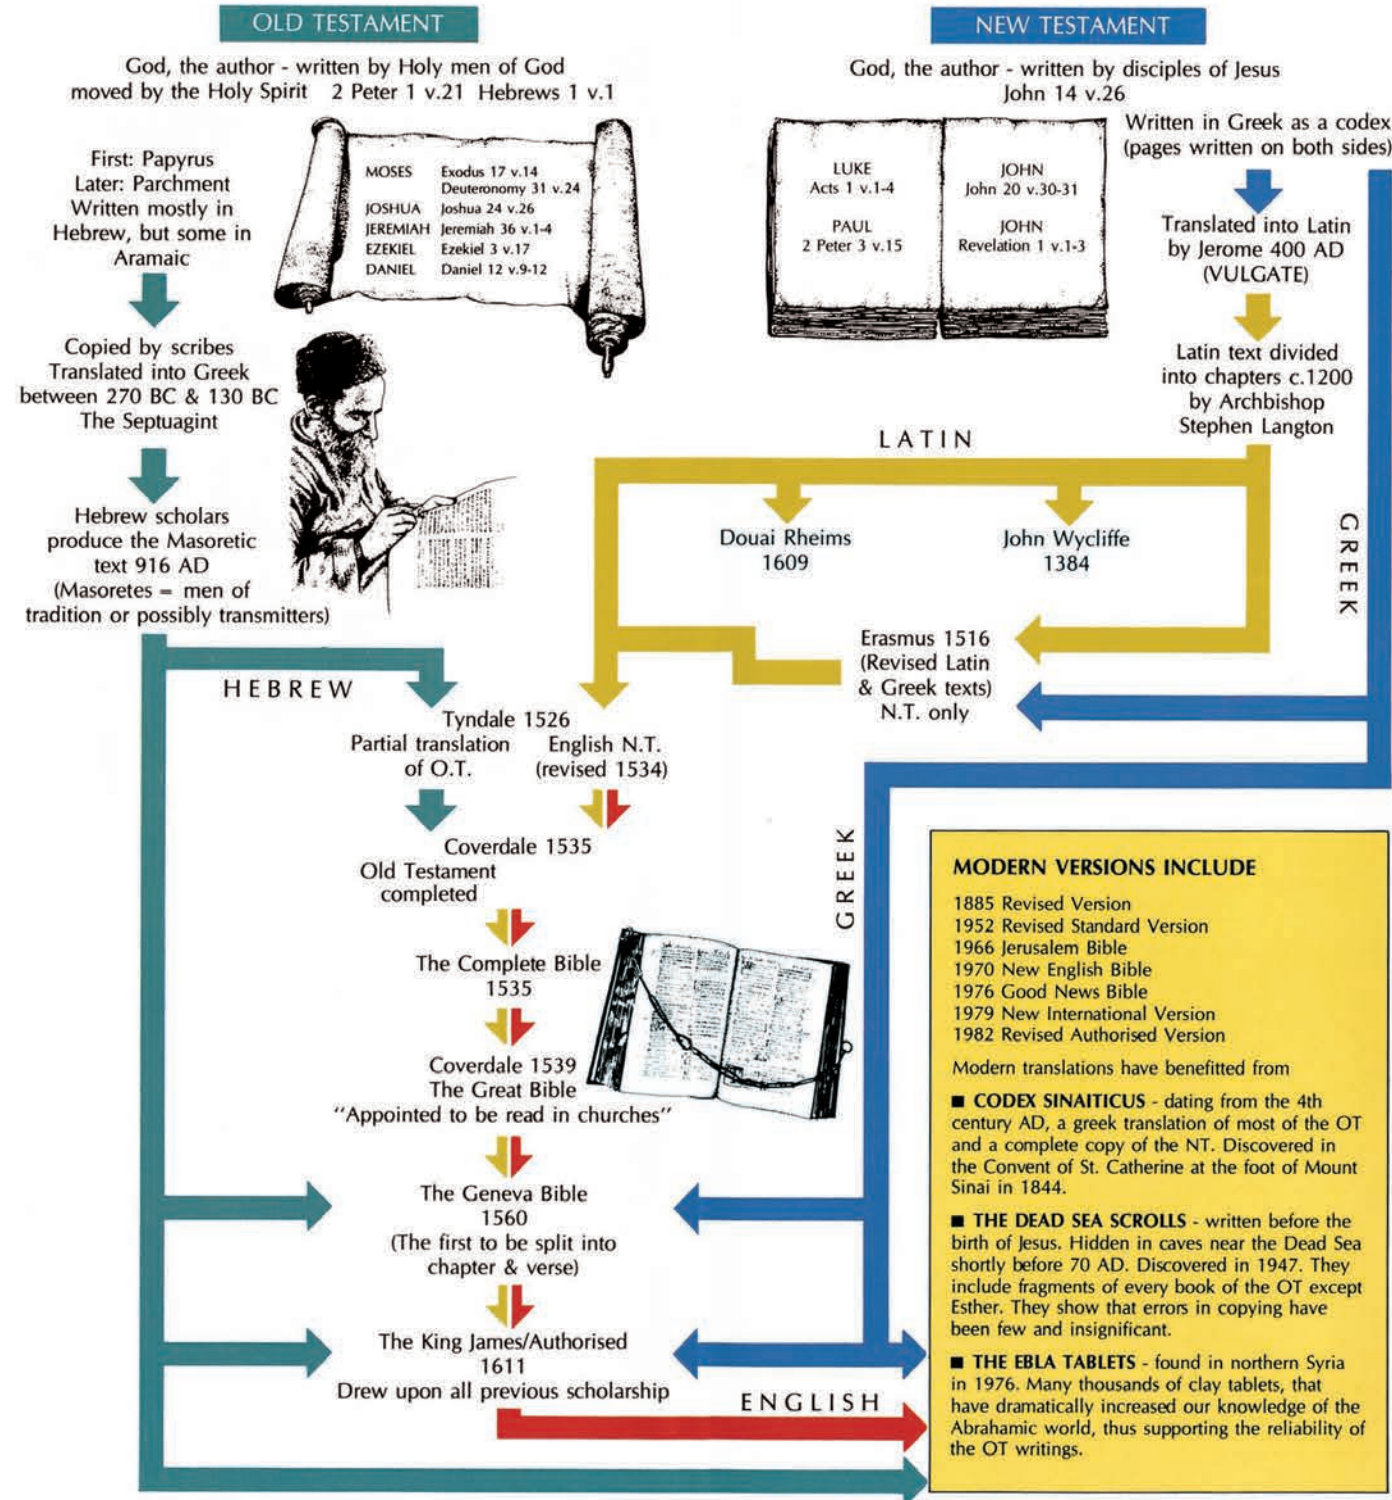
OLD TESTAMENT

God, the author - written by Holy men of God moved by the Holy Spirit 2 Peter 1 v.21 Hebrews 1 v.1

| | |
|---|---|
| MOSES | Exodus 17 v.14 Deuteronomy 31 v.24 |
| JOSHUA | Joshua 24 v.26 |
| JEREMIAH | Jeremiah 36 v.1-4 |
| EZEKIEL | Ezekiel 3 v.17 |
| DANIEL | Daniel 12 v.9-12 |

First: Papyrus
Later: Parchment
Written mostly in Hebrew, but some in Aramaic

Copied by scribes
Translated into Greek between 270 BC & 130 BC
The Septuagint

Hebrew scholars produce the Masoretic text 916 AD
(Masoretes = men of tradition or possibly transmitters)

NEW TESTAMENT

God, the author - written by disciples of Jesus
John 14 v.26

LUKE
Acts 1 v.1-4

PAUL
2 Peter 3 v.15

JOHN
John 20 v.30-31

JOHN
Revelation 1 v.1-3

Written in Greek as a codex (pages written on both sides)

Translated into Latin by Jerome 400 AD (VULGATE)

Latin text divided into chapters c.1200 by Archbishop Stephen Langton

LATIN

Douai Rheims
1609

John Wycliffe
1384

GREEK

Erasmus 1516
(Revised Latin & Greek texts)
N.T. only

HEBREW

Tyndale 1526
Partial translation of O.T.
English N.T. (revised 1534)

GREEK

Coverdale 1535
Old Testament completed

The Complete Bible
1535

Coverdale 1539
The Great Bible
"Appointed to be read in churches"

The Geneva Bible
1560
(The first to be split into chapter & verse)

The King James/Authorised
1611
Drew upon all previous scholarship

ENGLISH

MODERN VERSIONS INCLUDE

1885 Revised Version
1952 Revised Standard Version
1966 Jerusalem Bible
1970 New English Bible
1976 Good News Bible
1979 New International Version
1982 Revised Authorised Version

Modern translations have benefitted from

■ CODEX SINAITICUS - dating from the 4th century AD, a greek translation of most of the OT and a complete copy of the NT. Discovered in the Convent of St. Catherine at the foot of Mount Sinai in 1844.

■ THE DEAD SEA SCROLLS - written before the birth of Jesus. Hidden in caves near the Dead Sea shortly before 70 AD. Discovered in 1947. They include fragments of every book of the OT except Esther. They show that errors in copying have been few and insignificant.

■ THE EBLA TABLETS - found in northern Syria in 1976. Many thousands of clay tablets, that have dramatically increased our knowledge of the Abrahamic world, thus supporting the reliability of the OT writings.